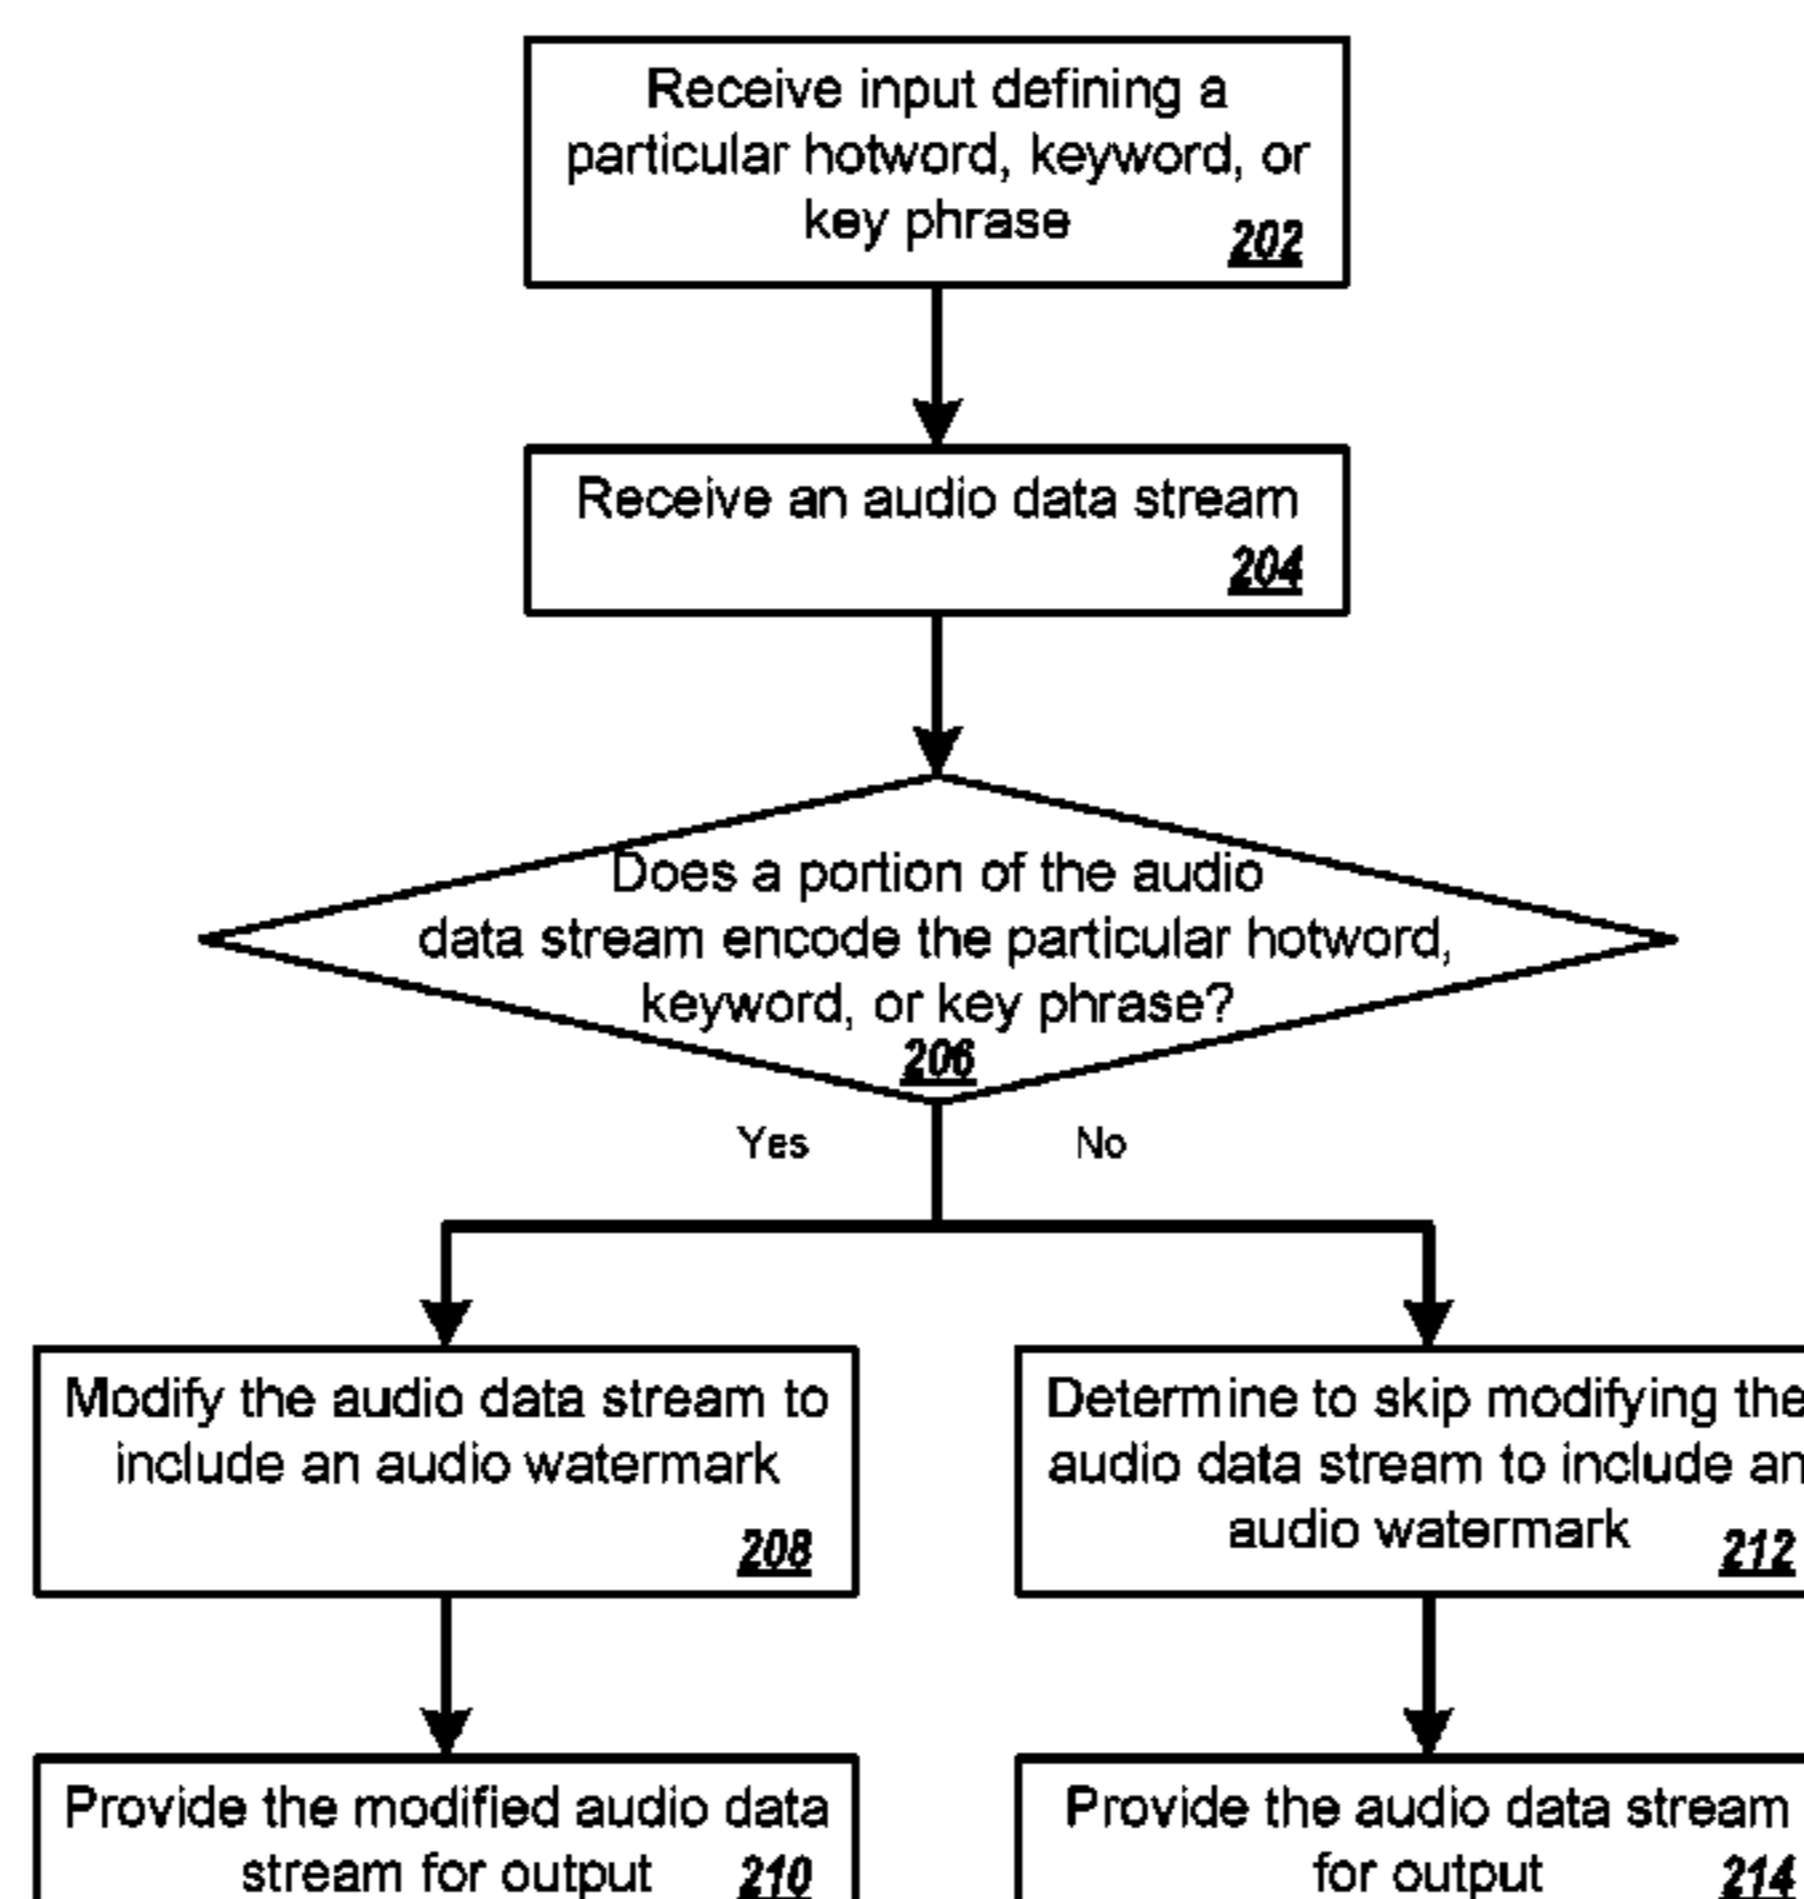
Receive input defining a particular hotword, keyword, or key phrase 202

Receive an audio data stream 204

Does a portion of the audio data stream encode the particular hotword, keyword, or key phrase? 206

Yes

No

Modify the audio data stream to include an audio watermark 208

Determine to skip modifying the audio data stream to include an audio watermark 212

Provide the modified audio data stream for output 210

Provide the audio data stream for output 214